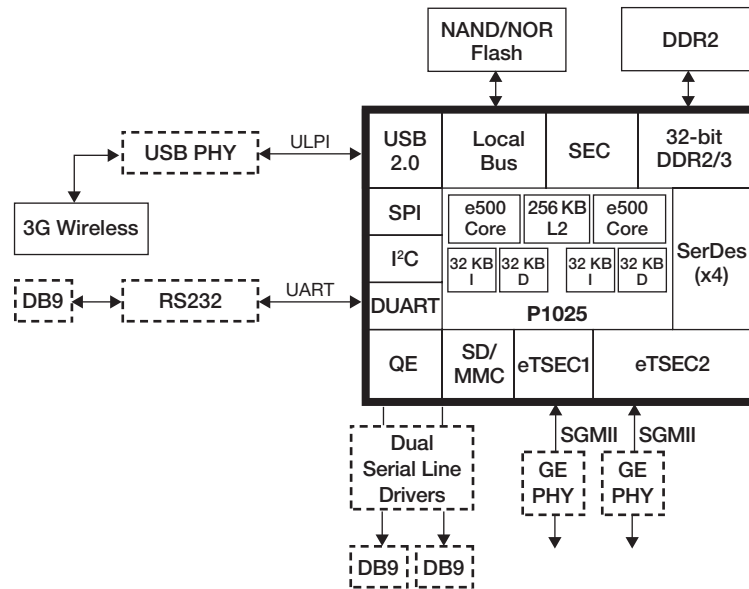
NAND/NOR Flash

DDR2

USB PHY

ULPI

3G Wireless

DB9

RS232

UART

USB 2.0

Local Bus

SEC

32-bit DDR2/3

SPI

e500 Core

256 KB L2

e500 Core

$I^2C$

32 KB I

32 KB D

32 KB I

32 KB D

SerDes (x4)

DUART

P1025

QE

SD/ MMC

eTSEC1

eTSEC2

SGMII

SGMII

Dual Serial Line Drivers

GE PHY

GE PHY

DB9

DB9